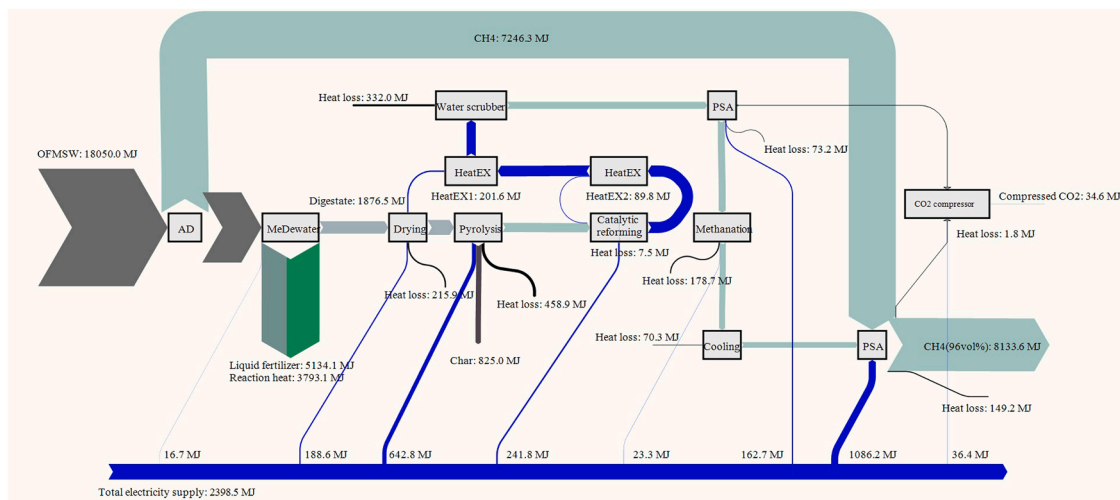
CH4: 7246.3 MJ

Heat loss: 332.0 MJ

Water scrubber

PSA

OFMSW: 18050.0 MJ

Heat loss: 73.2 MJ

HeatEX

HeatEX

HeatEX1: 201.6 MJ

HeatEX2: 89.8 MJ

CO2 compressor

Compressed CO2: 34.6 MJ

Digestate: 1876.5 MJ

AD

MeDewater

Drying

Pyrolysis

Catalytic reforming

Methanation

Heat loss: 1.8 MJ

Heat loss: 7.5 MJ

Heat loss: 178.7 MJ

Heat loss: 215.9 MJ

Heat loss: 458.9 MJ

Heat loss: 70.3 MJ

Cooling

PSA

CH4(96vol%): 8133.6 MJ

Liquid fertilizer: 5134.1 MJ
Reaction heat: 3793.1 MJ

Char: 825.0 MJ

Heat loss: 149.2 MJ

16.7 MJ

188.6 MJ

642.8 MJ

241.8 MJ

23.3 MJ

162.7 MJ

1086.2 MJ

36.4 MJ

Total electricity supply: 2398.5 MJ